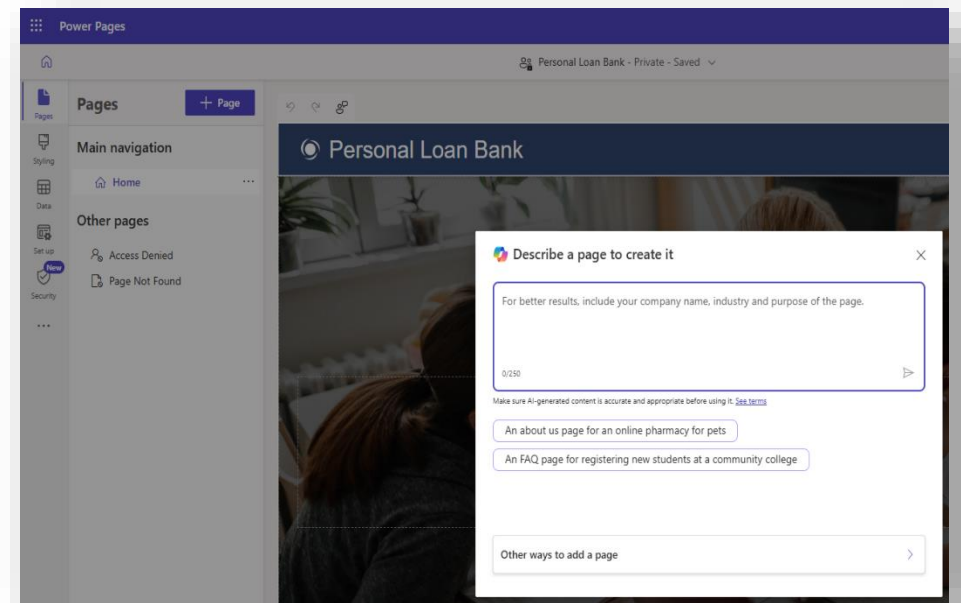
Power Pages

Personal Loan Bank - Private - Saved

Pages
Styling
Data
Set up
New
Security
...

Pages
+ Page

Main navigation
Home
...

Other pages
Access Denied
Page Not Found

Personal Loan Bank

Describe a page to create it

For better results, include your company name, industry and purpose of the page.

0/250

Make sure AI-generated content is accurate and appropriate before using it. See terms

An about us page for an online pharmacy for pets

An FAQ page for registering new students at a community college

Other ways to add a page